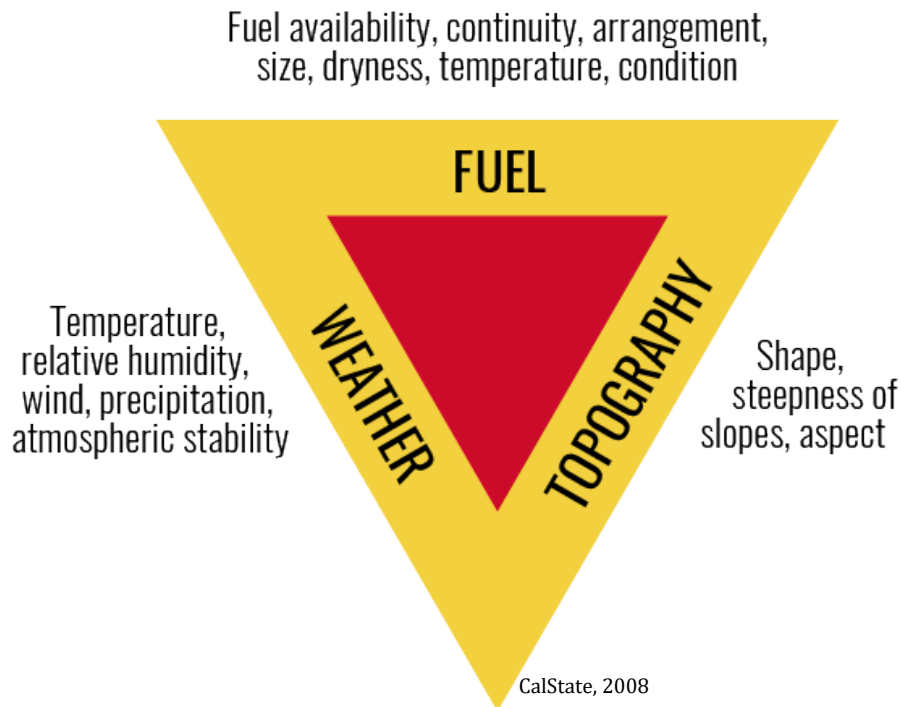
Fuel availability, continuity, arrangement, size, dryness, temperature, condition

FUEL

Temperature, relative humidity, wind, precipitation, atmospheric stability

WEATHER

TOPOGRAPHY

Shape, steepness of slopes, aspect

CalState, 2008